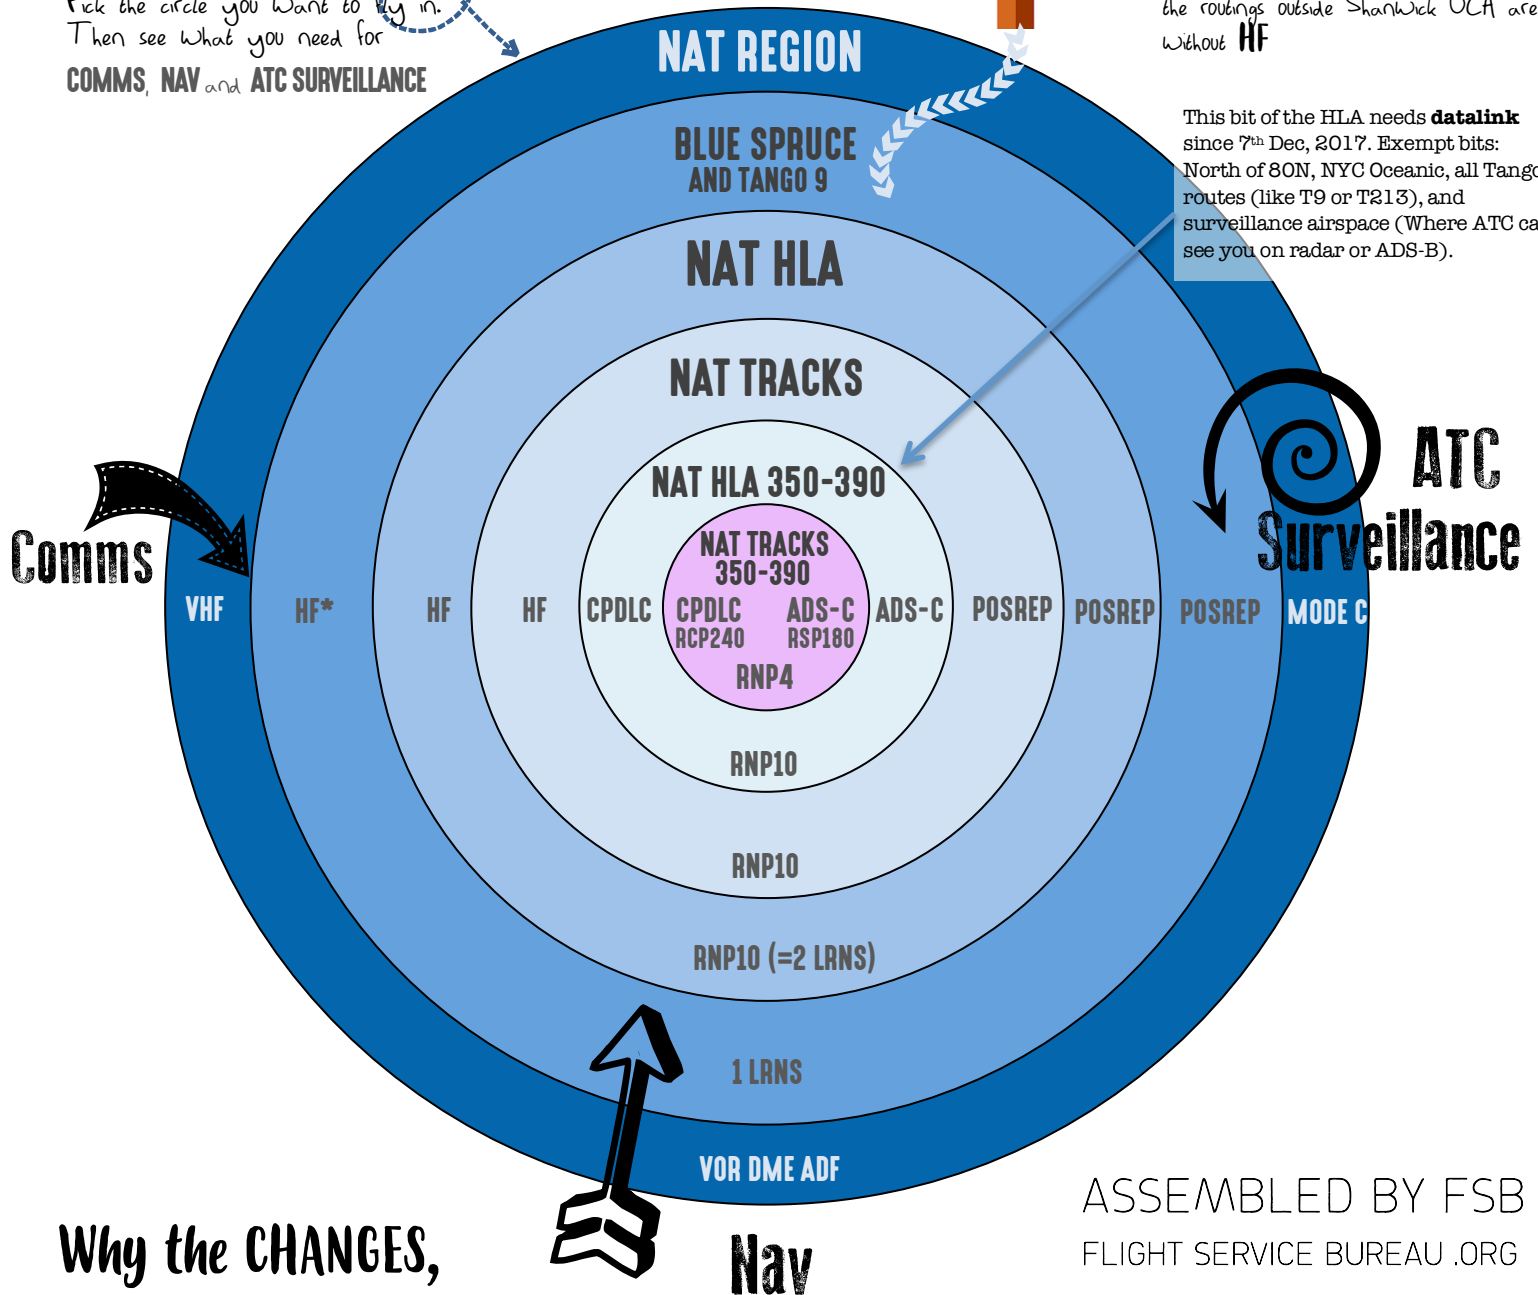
Pick the circle you want to fly in. Then see what you need for
COMMS, NAV and ATC SURVEILLANCE

the routings outside Shanwick OCA are without HF

NAT REGION

BLUE SPRUCE
AND TANGO 9

This bit of the HLA needs **datalink** since 7th Dec, 2017. Exempt bits: North of 80N, NYC Oceanic, all Tango routes (like T9 or T213), and surveillance airspace (Where ATC ca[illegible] see you on radar or ADS-B).

NAT HLA

NAT TRACKS

NAT HLA 350-390

NAT TRACKS
350-390

ATC
Surveillance

Comms

VHF HF* HF HF CPDLC CPDLC RCP240 ADS-C RSP180 ADS-C POSREP POSREP POSREP MODE C

RNP4

RNP10

RNP10

RNP10 (=2 LRNS)

1 LRNS

VOR DME ADF

ASSEMBLED BY FSB
FLIGHT SERVICE BUREAU .ORG

Why the CHANGES,

Nav